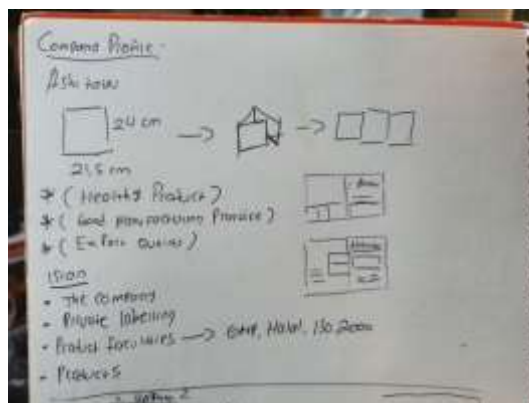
Company Profile

Ashi fold

24 cm

21.5 cm

* ( Healthy Product )
* ( Good manufacturing Process )
* ( Ensure Quality )

Icon

- The company
- Private labelling
- Product Features → Gmp, Halal, ISO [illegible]
- Products

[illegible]